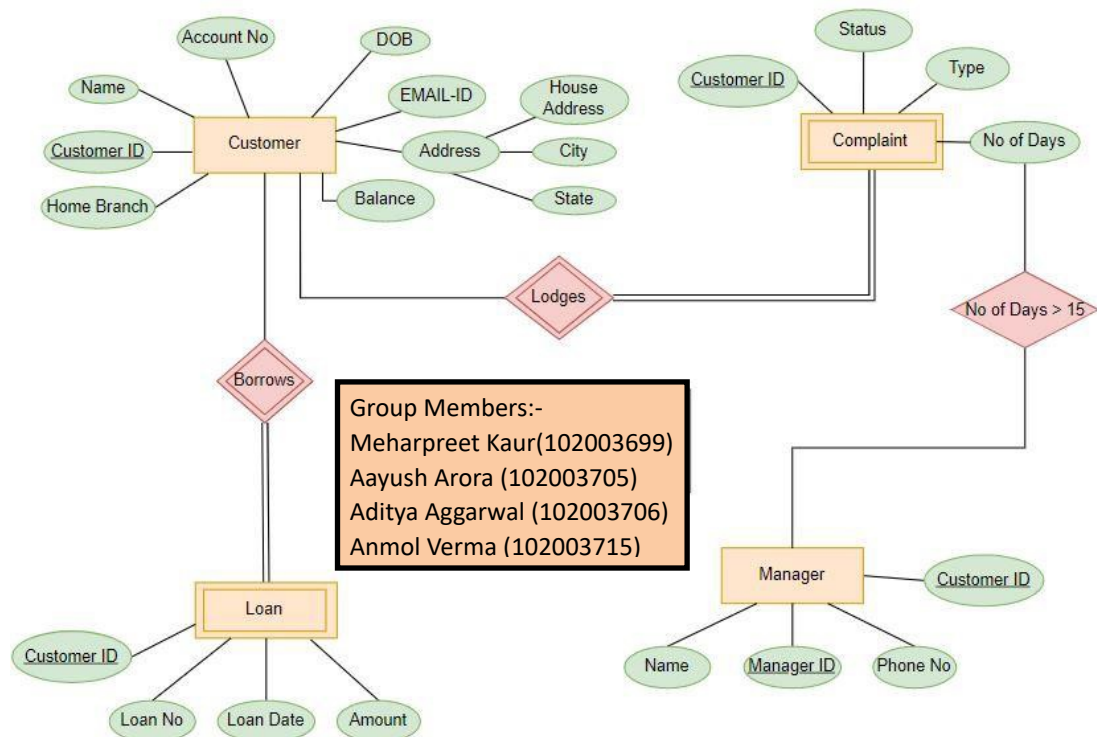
Account No

DOB

Name

EMAIL-ID

House Address

Customer ID

Customer

Address

City

Home Branch

Balance

State

Status

Customer ID

Type

Complaint

No of Days

Lodges

No of Days > 15

Borrows

Group Members:-
Meharpreet Kaur(102003699)
Aayush Arora (102003705)
Aditya Aggarwal (102003706)
Anmol Verma (102003715)

Manager

Customer ID

Loan

Customer ID

Name

Manager ID

Phone No

Loan No

Loan Date

Amount